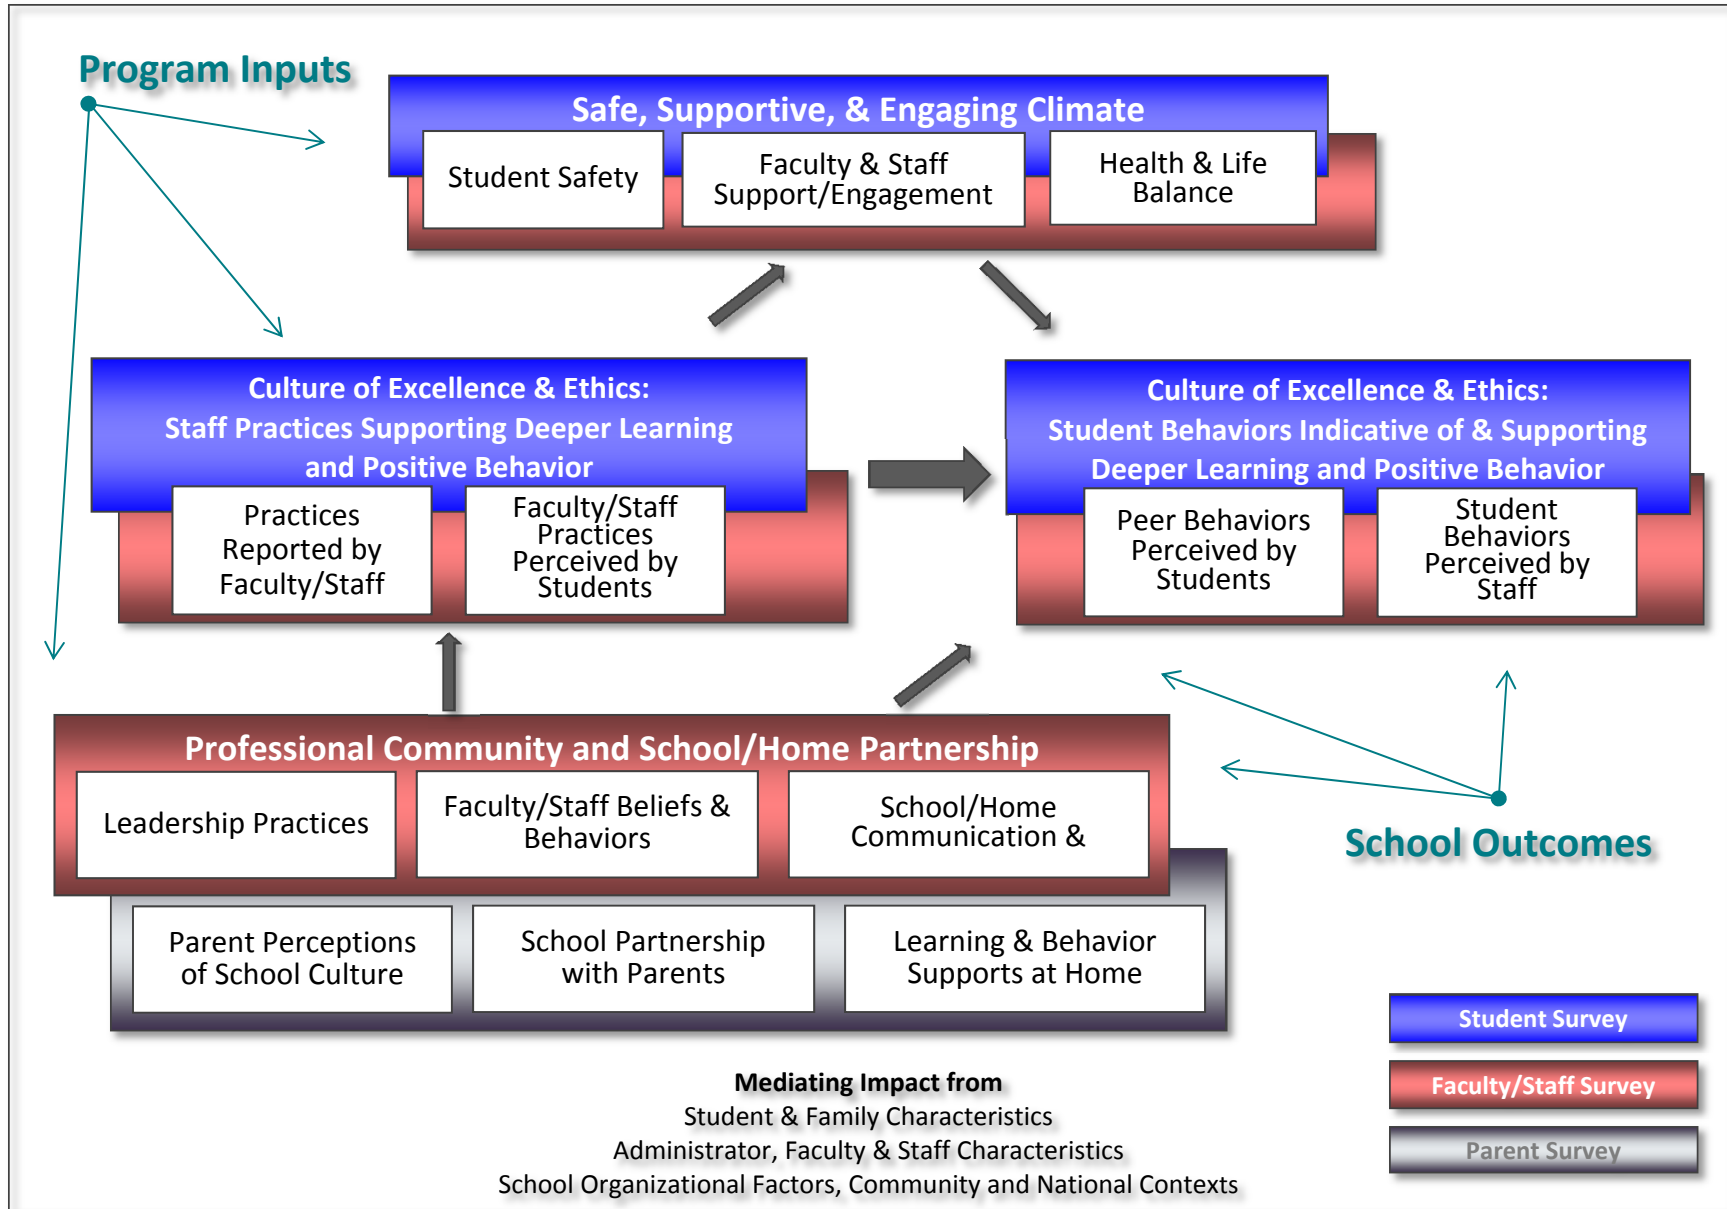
Program Inputs

Safe, Supportive, & Engaging Climate

Student Safety

Faculty & Staff Support/Engagement

Health & Life Balance

Culture of Excellence & Ethics: Staff Practices Supporting Deeper Learning and Positive Behavior

Practices Reported by Faculty/Staff

Faculty/Staff Practices Perceived by Students

Culture of Excellence & Ethics: Student Behaviors Indicative of & Supporting Deeper Learning and Positive Behavior

Peer Behaviors Perceived by Students

Student Behaviors Perceived by Staff

Professional Community and School/Home Partnership

Leadership Practices

Faculty/Staff Beliefs & Behaviors

School/Home Communication &

School Outcomes

Parent Perceptions of School Culture

School Partnership with Parents

Learning & Behavior Supports at Home

Student Survey

Faculty/Staff Survey

Parent Survey

Mediating Impact from
Student & Family Characteristics
Administrator, Faculty & Staff Characteristics
School Organizational Factors, Community and National Contexts